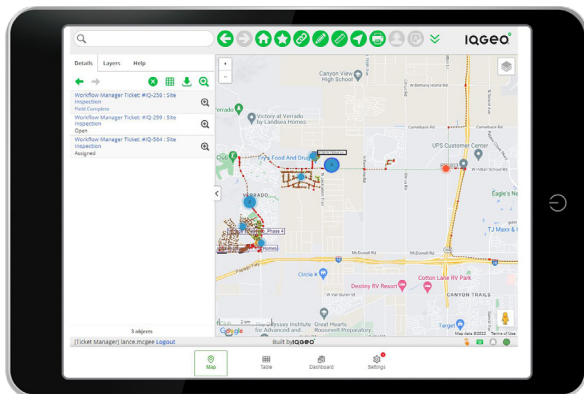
IQGEO

Details Layers Help

Workflow Manager Ticket: #IQ-250 : Site Inspection
Field Complete

Workflow Manager Ticket: #IQ-299 : Site Inspection
Open

Workflow Manager Ticket: #IQ-564 : Site Inspection
Assigned

3 objects

[Ticket Manager] lance.mcgee Logout

Canyon View High School

Victory at Verrado by Landsea Homes

Verrado

Fry's Food And Drug

UPS Customer Center

Eagle's Ne

TJ Maxx &

Phase 4

Homes

Circle K

Destiny RV Resort

Cotton Lane RV Resort

CANYON TRAILS

Odyssey Institute for Advanced and

Great Hearts Roosevelt Preparatory

Target

Google

Map data ©2022 Terms of Use

Built by IQGEO

Map Table Dashboard Settings